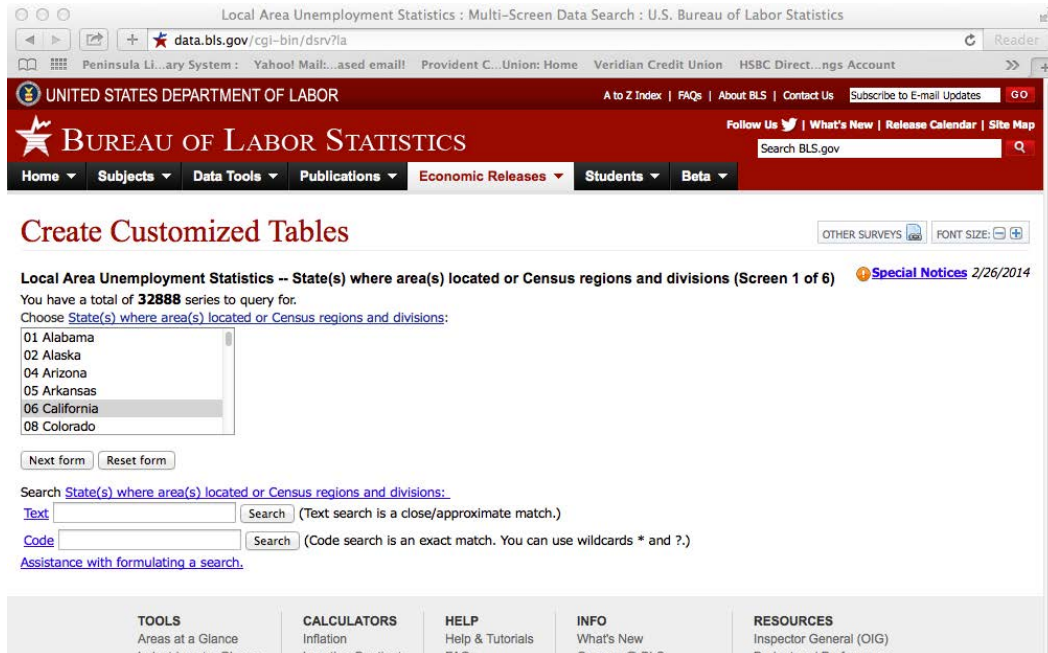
Local Area Unemployment Statistics : Multi-Screen Data Search : U.S. Bureau of Labor Statistics

data.bls.gov/cgi-bin/dsrv?la

Reader

Peninsula Li...ary System : Yahoo! Mail:...ased email! Provident C...Union: Home Veridian Credit Union HSBC Direct...ngs Account

UNITED STATES DEPARTMENT OF LABOR

A to Z Index | FAQs | About BLS | Contact Us Subscribe to E-mail Updates GO

Follow Us | What's New | Release Calendar | Site Map

BUREAU OF LABOR STATISTICS

Search BLS.gov

Home ▾ Subjects ▾ Data Tools ▾ Publications ▾ Economic Releases ▾ Students ▾ Beta ▾

Create Customized Tables

OTHER SURVEYS FONT SIZE:

Local Area Unemployment Statistics -- State(s) where area(s) located or Census regions and divisions (Screen 1 of 6)

Special Notices 2/26/2014

You have a total of 32888 series to query for.

Choose State(s) where area(s) located or Census regions and divisions:

01 Alabama
02 Alaska
04 Arizona
05 Arkansas
06 California
08 Colorado

Next form Reset form

Search State(s) where area(s) located or Census regions and divisions:

Text Search (Text search is a close/approximate match.)

Code Search (Code search is an exact match. You can use wildcards * and ?.)

Assistance with formulating a search.

TOOLS
Areas at a Glance

CALCULATORS
Inflation

HELP
Help & Tutorials

INFO
What's New

RESOURCES
Inspector General (OIG)

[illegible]